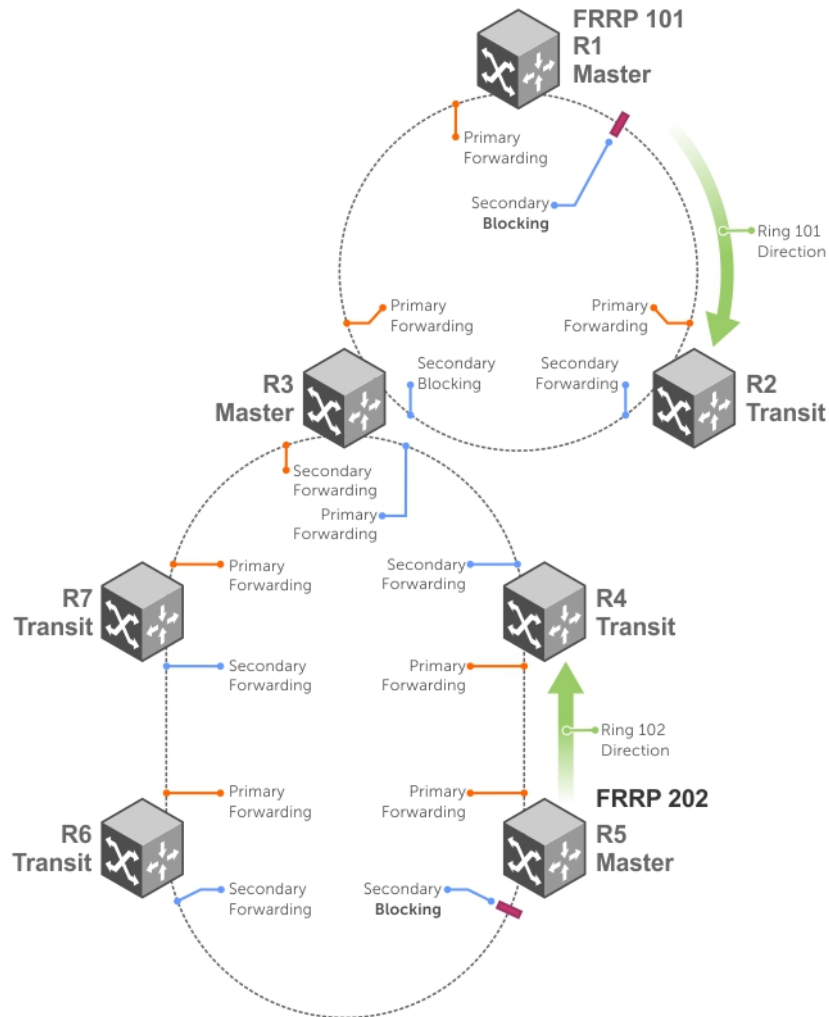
FRRP 101
R1
Master

Primary
Forwarding

Secondary
Blocking

Ring 101
Direction

Primary
Forwarding

Primary
Forwarding

R3
Master

Secondary
Blocking

Secondary
Forwarding

R2
Transit

Secondary
Forwarding

Primary
Forwarding

R7
Transit

Primary
Forwarding

Secondary
Forwarding

R4
Transit

Secondary
Forwarding

Primary
Forwarding

Ring 102
Direction

Primary
Forwarding

Primary
Forwarding

FRRP 202

R6
Transit

R5
Master

Secondary
Forwarding

Secondary
Blocking